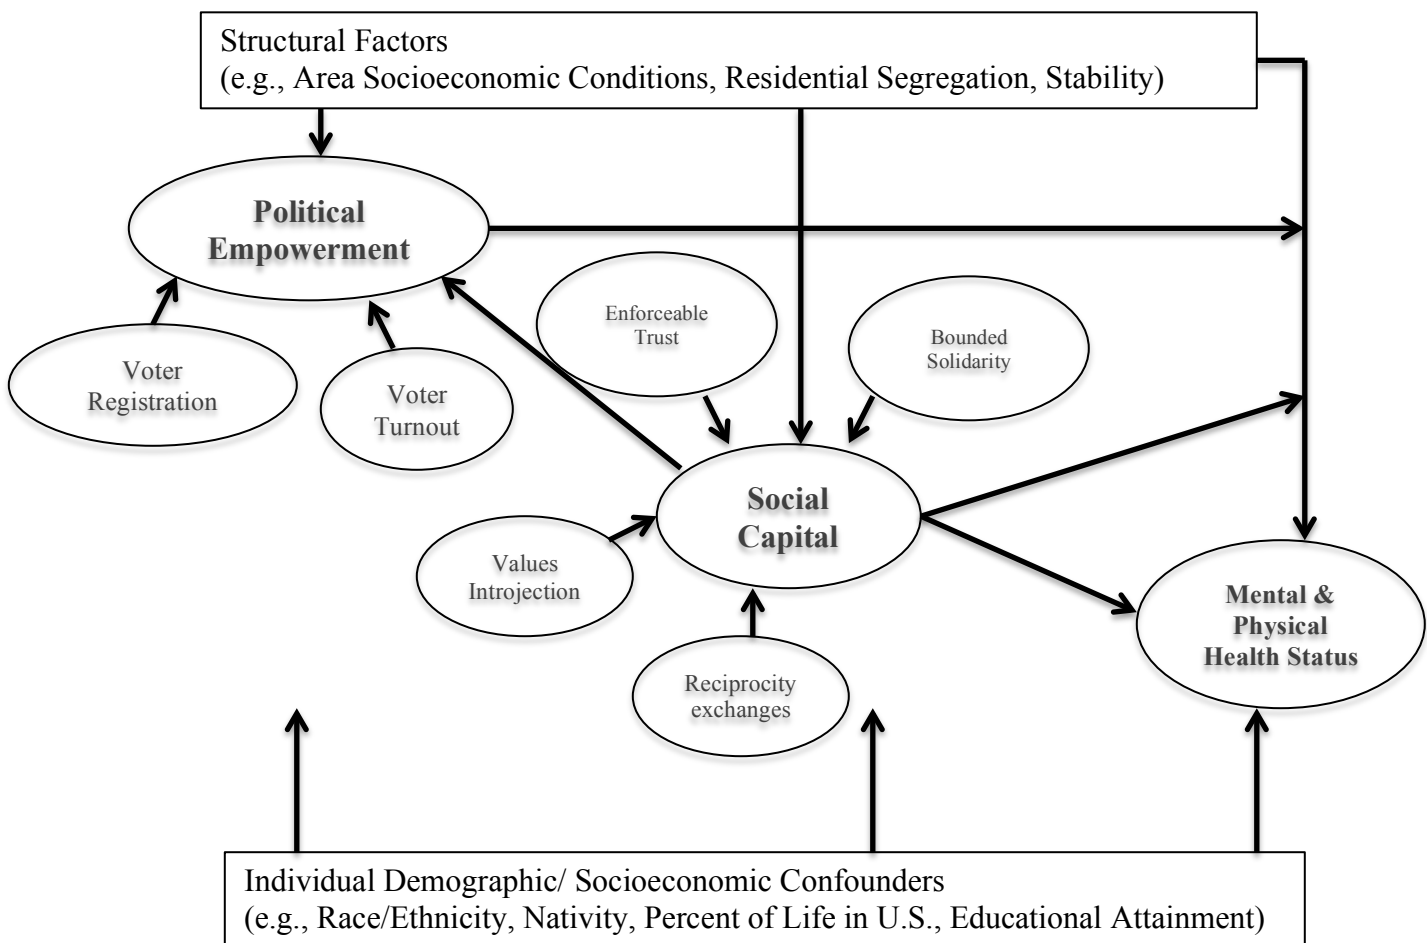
Structural Factors
(e.g., Area Socioeconomic Conditions, Residential Segregation, Stability)

Political Empowerment

Voter Registration

Voter Turnout

Enforceable Trust

Bounded Solidarity

Social Capital

Values Introjection

Reciprocity exchanges

Mental & Physical Health Status

Individual Demographic/ Socioeconomic Confounders
(e.g., Race/Ethnicity, Nativity, Percent of Life in U.S., Educational Attainment)